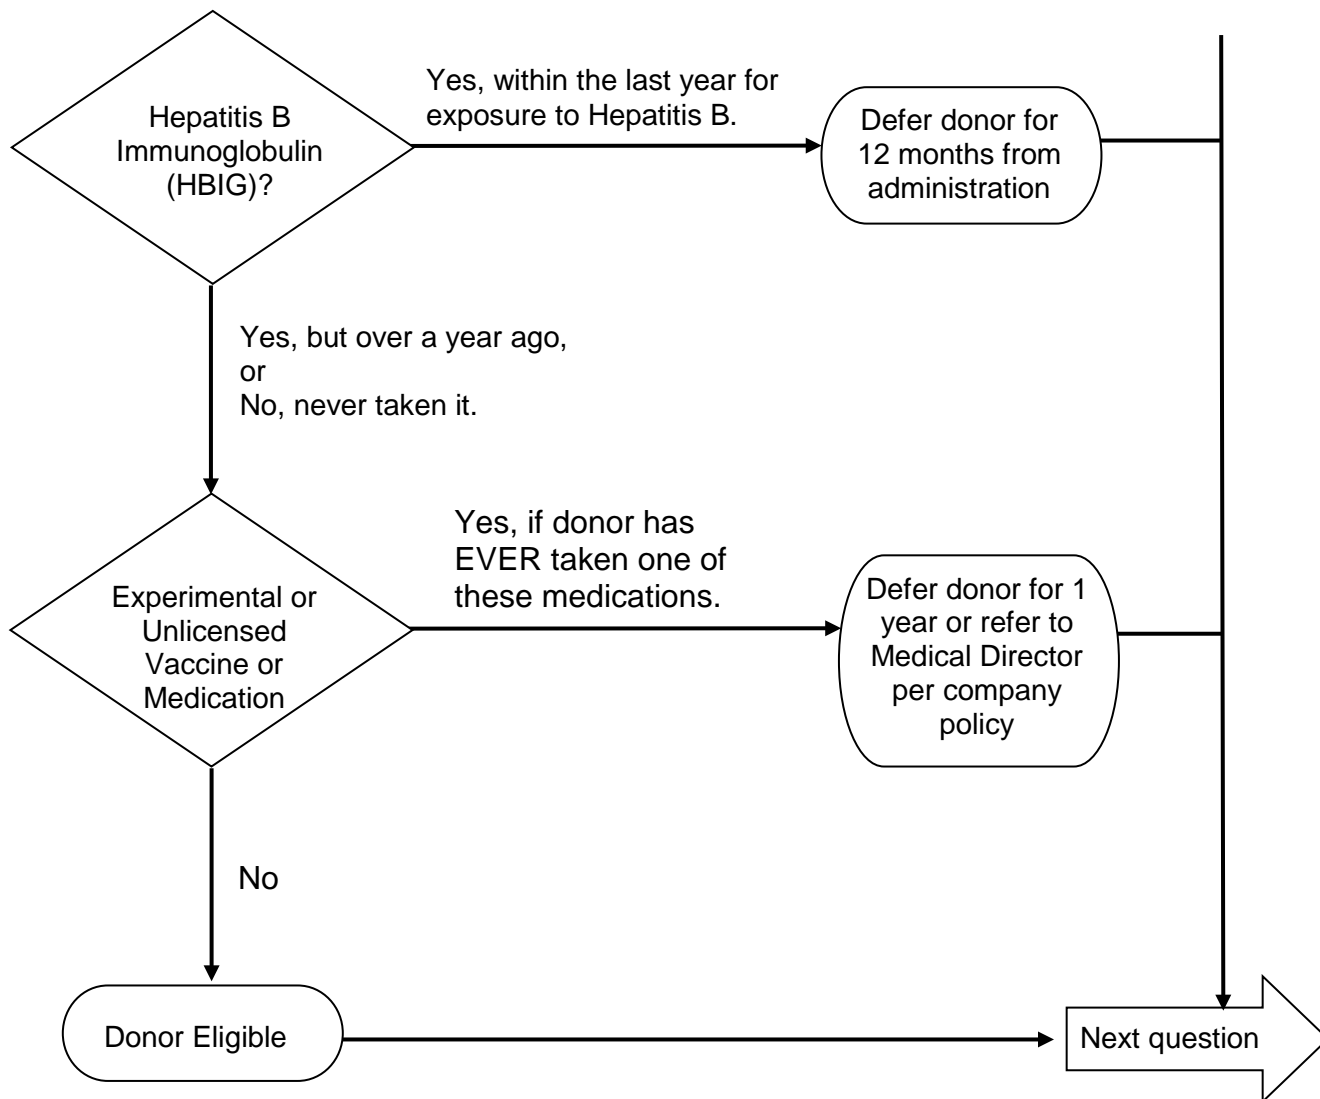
Hepatitis B Immunoglobulin (HBIG)?

Yes, within the last year for exposure to Hepatitis B.

Defer donor for 12 months from administration

Yes, but over a year ago, or
No, never taken it.

Experimental or Unlicensed Vaccine or Medication

Yes, if donor has EVER taken one of these medications.

Defer donor for 1 year or refer to Medical Director per company policy

No

Donor Eligible

Next question